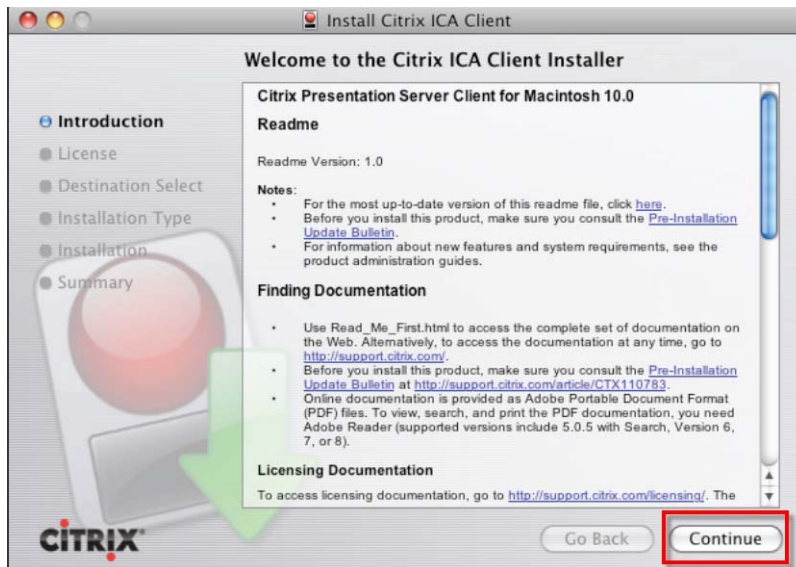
Install Citrix ICA Client

Welcome to the Citrix ICA Client Installer

Introduction
License
Destination Select
Installation Type
Installation
Summary

Citrix Presentation Server Client for Macintosh 10.0

Readme

Readme Version: 1.0

Notes:
• For the most up-to-date version of this readme file, click here.
• Before you install this product, make sure you consult the Pre-Installation Update Bulletin.
• For information about new features and system requirements, see the product administration guides.

Finding Documentation

• Use Read_Me_First.html to access the complete set of documentation on the Web. Alternatively, to access the documentation at any time, go to http://support.citrix.com/.
• Before you install this product, make sure you consult the Pre-Installation Update Bulletin at http://support.citrix.com/article/CTX110783.
• Online documentation is provided as Adobe Portable Document Format (PDF) files. To view, search, and print the PDF documentation, you need Adobe Reader (supported versions include 5.0.5 with Search, Version 6, 7, or 8).

Licensing Documentation

To access licensing documentation, go to http://support.citrix.com/licensing/. The

CITRIX

Go Back

Continue